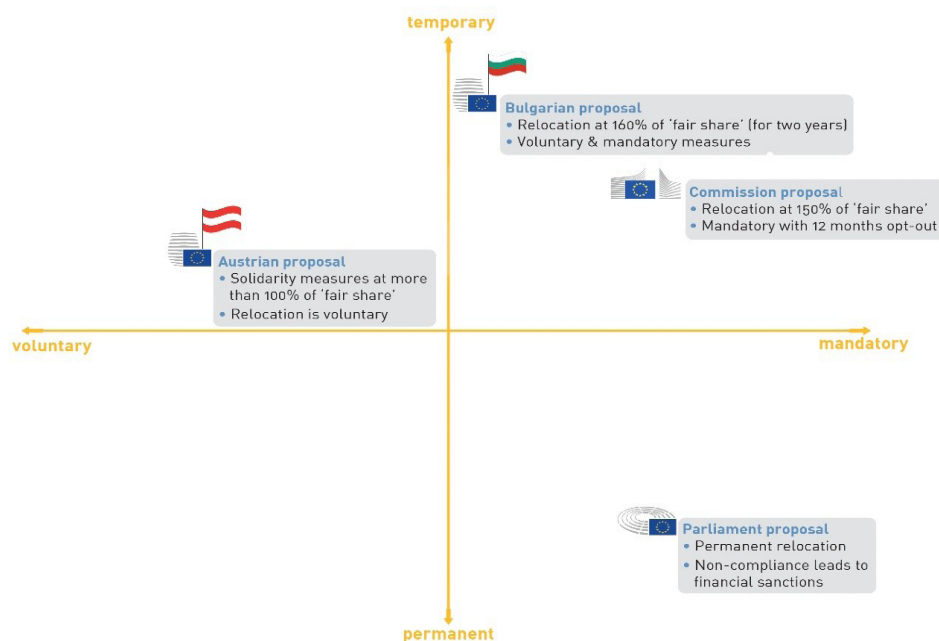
temporary

Bulgarian proposal
• Relocation at 160% of 'fair share' (for two years)
• Voluntary & mandatory measures

Commission proposal
• Relocation at 150% of 'fair share'
• Mandatory with 12 months opt-out

Austrian proposal
• Solidarity measures at more than 100% of 'fair share'
• Relocation is voluntary

voluntary

mandatory

Parliament proposal
• Permanent relocation
• Non-compliance leads to financial sanctions

permanent